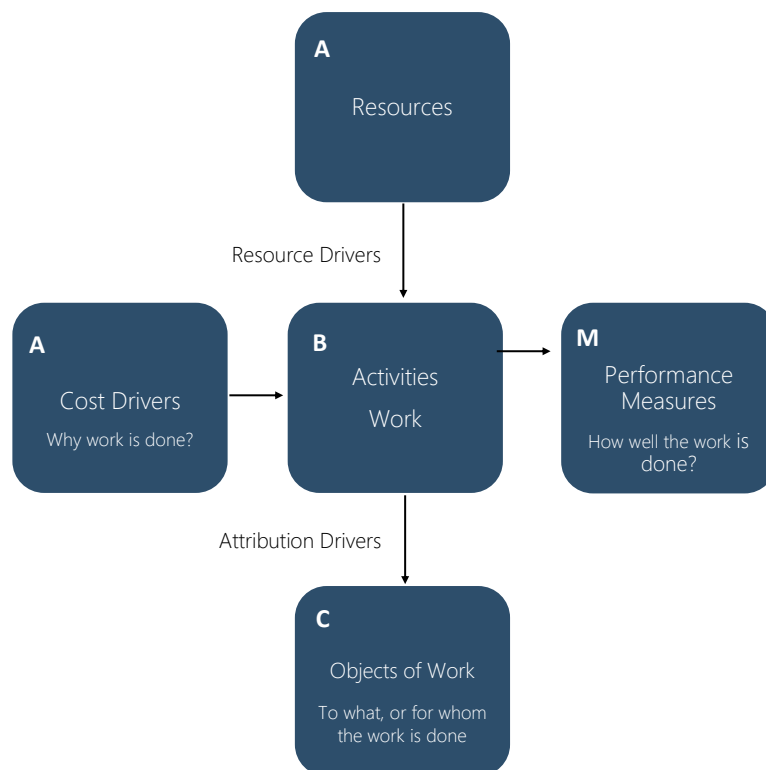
A

Resources

Resource Drivers

A

Cost Drivers

Why work is done?

B

Activities

Work

M

Performance Measures

How well the work is done?

Attribution Drivers

C

Objects of Work

To what, or for whom the work is done